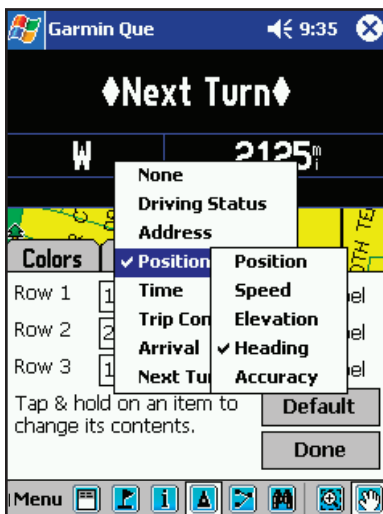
Garmin Que 9:35

♦Next Turn♦

W 2125ft

None
Driving Status
Address
✔ Position
Time
Trip Con
Arrival
Next Tu

Position
Speed
Elevation
✔ Heading
Accuracy

Colors
Row 1 1
Row 2 2
Row 3 1
el
el
el

Tap & hold on an item to change its contents.

Default
Done

Menu